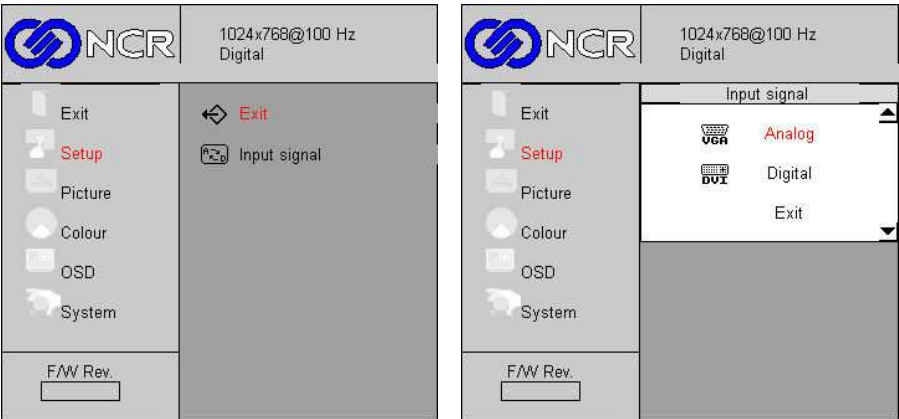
NCR

1024x768@100 Hz
Digital

Exit
Setup
Picture
Colour
OSD
System

F/W Rev.

Exit
Input signal

NCR

1024x768@100 Hz
Digital

Exit
Setup
Picture
Colour
OSD
System

F/W Rev.

Input signal

VGA Analog
DVI Digital
Exit